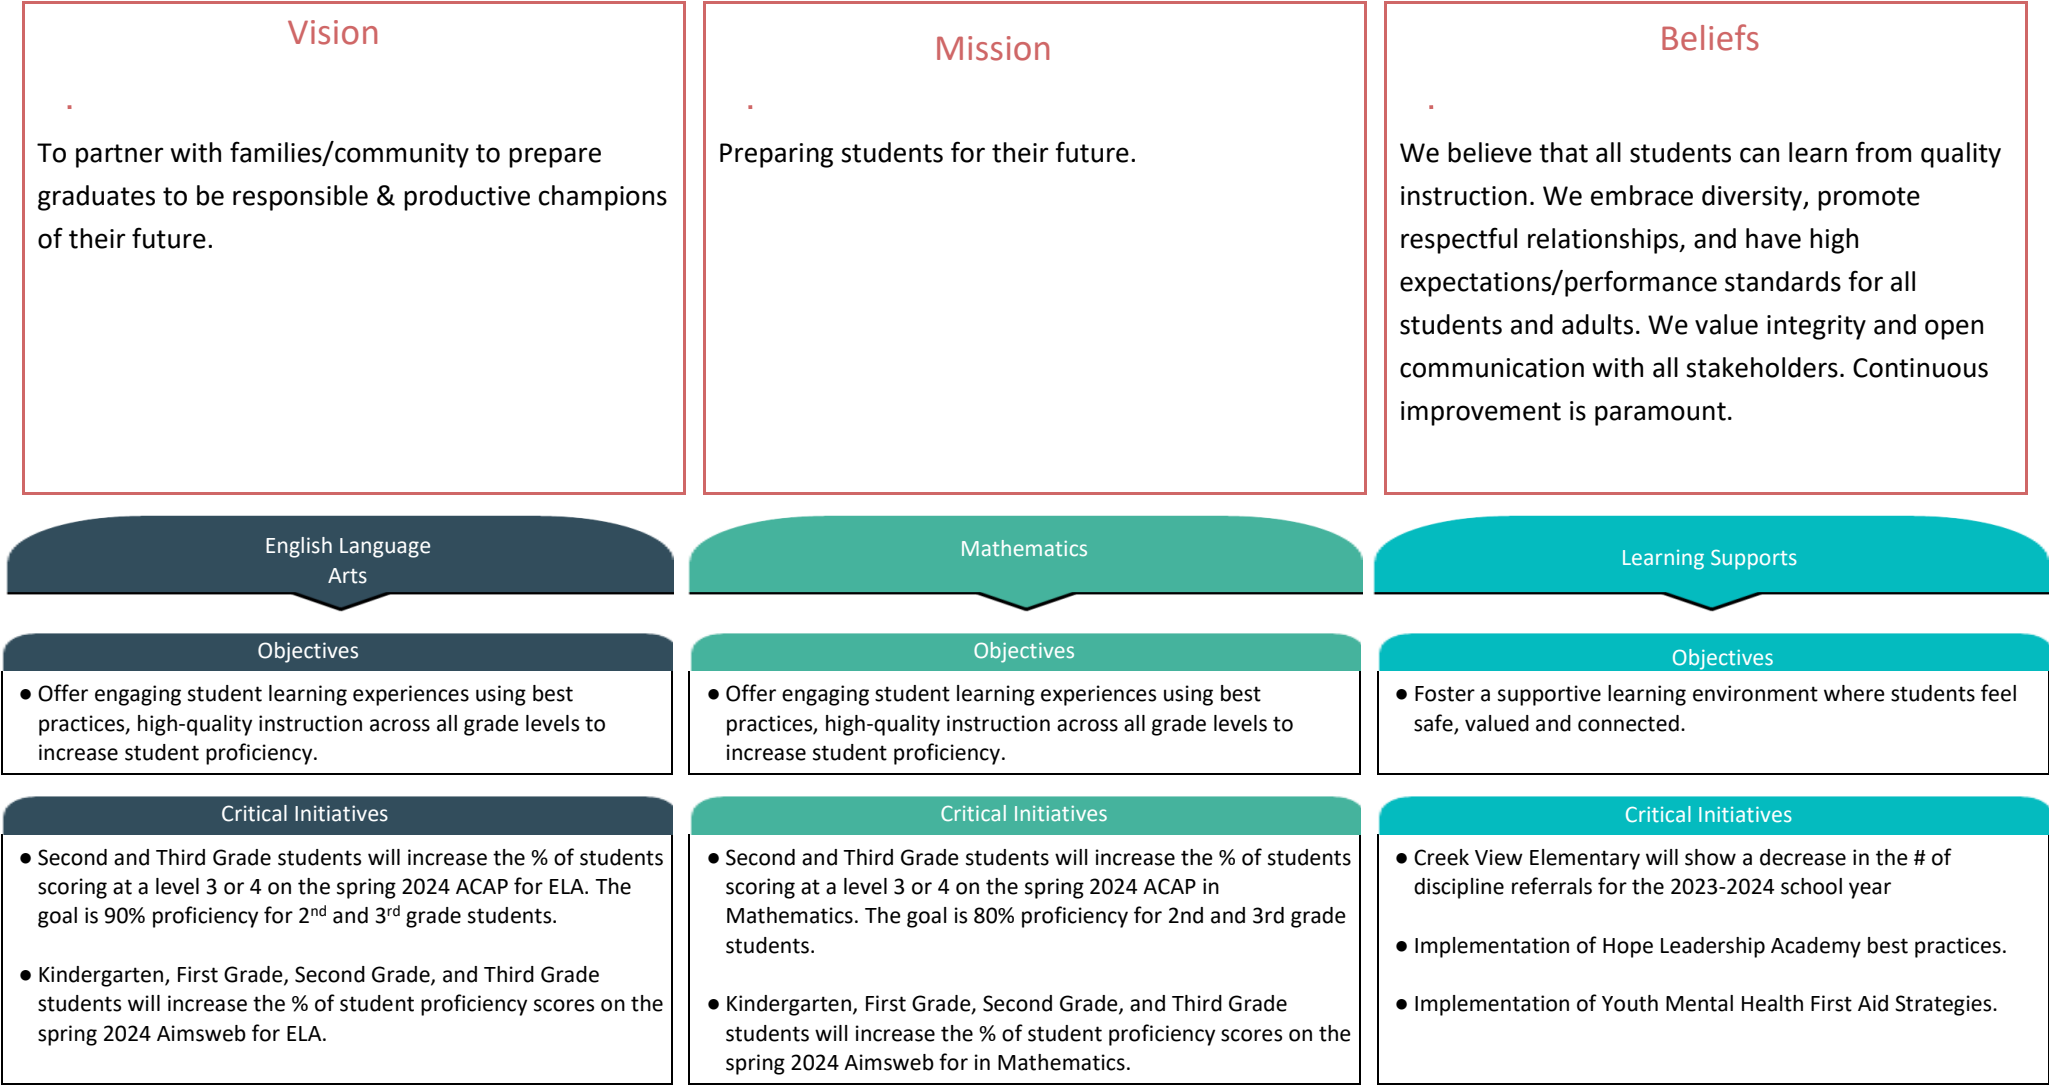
Vision

.

To partner with families/community to prepare graduates to be responsible & productive champions of their future.

Mission

.

Preparing students for their future.

Beliefs

.

We believe that all students can learn from quality instruction. We embrace diversity, promote respectful relationships, and have high expectations/performance standards for all students and adults. We value integrity and open communication with all stakeholders. Continuous improvement is paramount.

English Language Arts

Objectives

● Offer engaging student learning experiences using best practices, high-quality instruction across all grade levels to increase student proficiency.

Critical Initiatives

● Second and Third Grade students will increase the % of students scoring at a level 3 or 4 on the spring 2024 ACAP for ELA. The goal is 90% proficiency for 2$^{nd}$ and 3$^{rd}$ grade students.

● Kindergarten, First Grade, Second Grade, and Third Grade students will increase the % of student proficiency scores on the spring 2024 Aimsweb for ELA.

Mathematics

Objectives

● Offer engaging student learning experiences using best practices, high-quality instruction across all grade levels to increase student proficiency.

Critical Initiatives

● Second and Third Grade students will increase the % of students scoring at a level 3 or 4 on the spring 2024 ACAP in Mathematics. The goal is 80% proficiency for 2nd and 3rd grade students.

● Kindergarten, First Grade, Second Grade, and Third Grade students will increase the % of student proficiency scores on the spring 2024 Aimsweb for in Mathematics.

Learning Supports

Objectives

● Foster a supportive learning environment where students feel safe, valued and connected.

Critical Initiatives

● Creek View Elementary will show a decrease in the # of discipline referrals for the 2023-2024 school year

● Implementation of Hope Leadership Academy best practices.

● Implementation of Youth Mental Health First Aid Strategies.